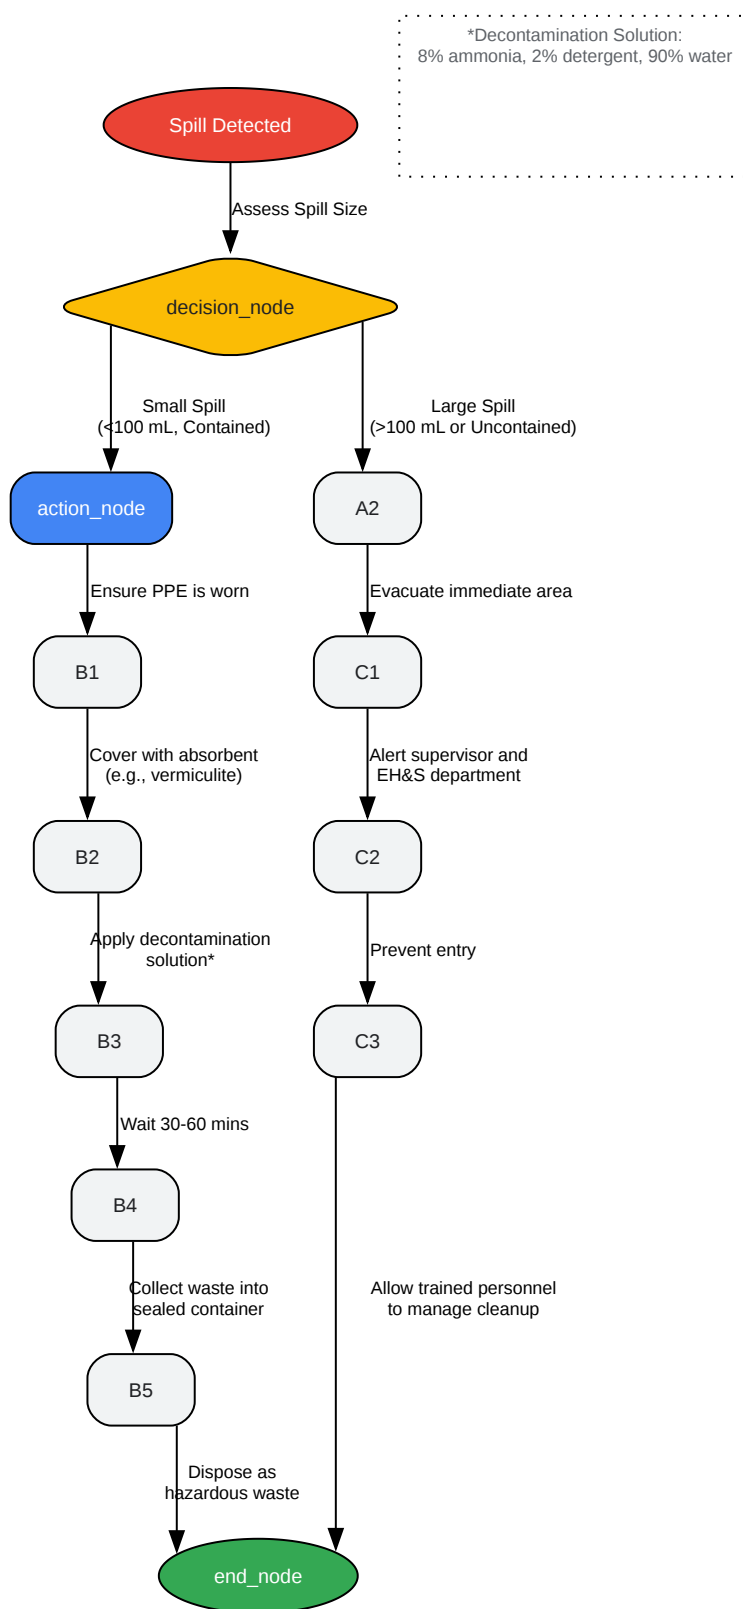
*Decontamination Solution:
8% ammonia, 2% detergent, 90% water

Spill Detected

Assess Spill Size

decision_node

Small Spill
(<100 mL, Contained)

Large Spill
(>100 mL or Uncontained)

action_node

A2

Ensure PPE is worn

Evacuate immediate area

B1

C1

Cover with absorbent
(e.g., vermiculite)

Alert supervisor and
EH&S department

B2

C2

Apply decontamination
solution*

Prevent entry

B3

C3

Wait 30-60 mins

B4

Collect waste into
sealed container

Allow trained personnel
to manage cleanup

B5

Dispose as
hazardous waste

end_node